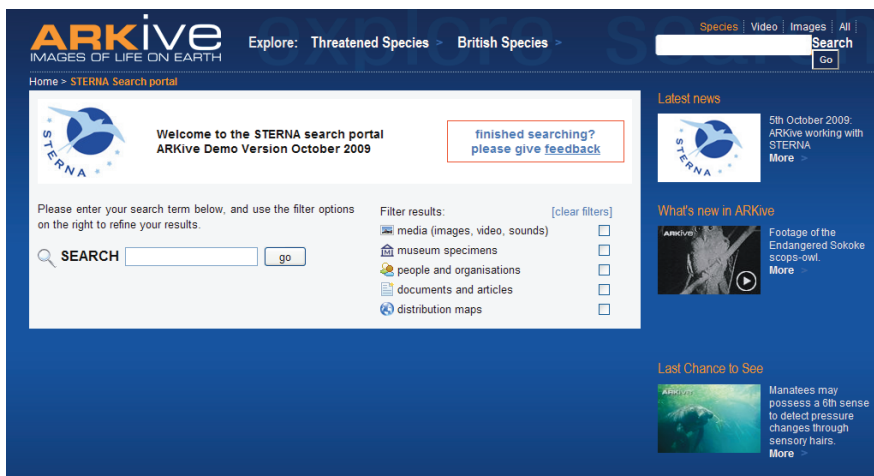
ARKive
IMAGES OF LIFE ON EARTH

Explore: Threatened Species > British Species >

explore search

Species | Video | Images | All
Search
Go

Home > STERNA Search portal

STERNA

Welcome to the STERNA search portal
ARKive Demo Version October 2009

finished searching? please give feedback

Please enter your search term below, and use the filter options on the right to refine your results.

SEARCH go

Filter results: [clear filters]
media (images, video, sounds)
museum specimens
people and organisations
documents and articles
distribution maps

Latest news

STERNA

5th October 2009: ARKive working with STERNA
More >

What's new in ARKive

ARKive

Footage of the Endangered Sokoke scops-owl.
More >

Last Chance to See

ARKive

Manatees may possess a 6th sense to detect pressure changes through sensory hairs.
More >